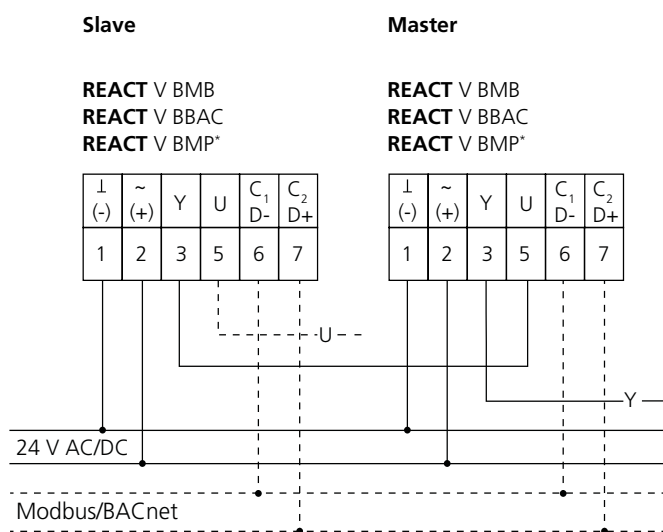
Slave

REACT V BMB
REACT V BBAC
REACT V BMP*

| ⊥ (-) | ~ (+) | Y | U | $C_1$ D- | $C_2$ D+ |
|---|---|---|---|---|---|
| 1 | 2 | 3 | 5 | 6 | 7 |

Master

REACT V BMB
REACT V BBAC
REACT V BMP*

| ⊥ (-) | ~ (+) | Y | U | $C_1$ D- | $C_2$ D+ |
|---|---|---|---|---|---|
| 1 | 2 | 3 | 5 | 6 | 7 |

U

Y

24 V AC/DC

Modbus/BACnet